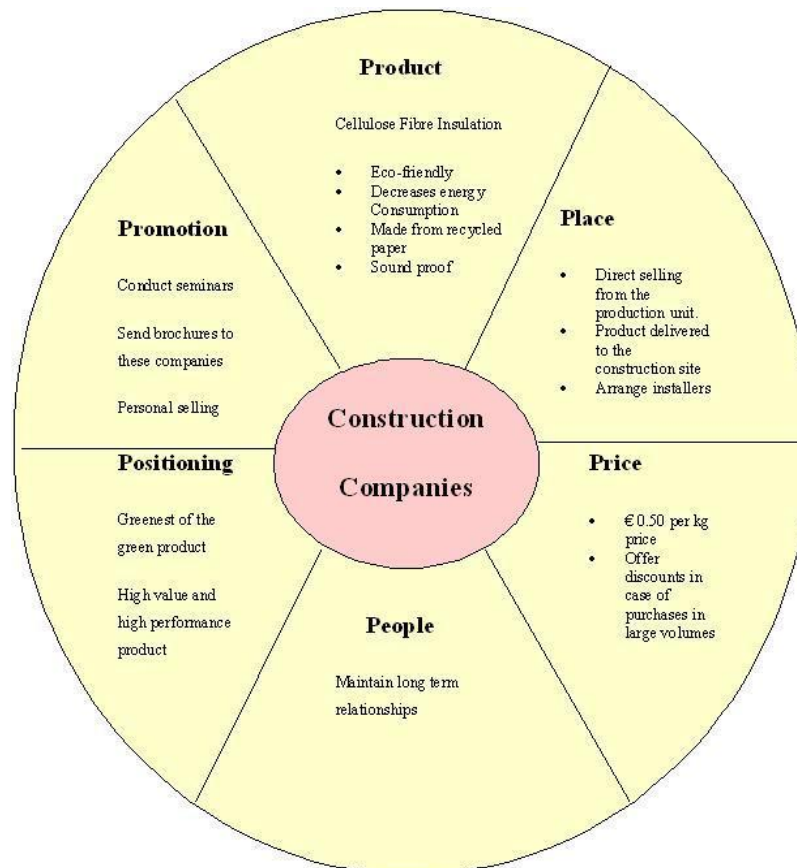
Product

Cellulose Fibre Insulation

- Eco-friendly
- Decreases energy Consumption
- Made from recycled paper
- Sound proof

Promotion

Conduct seminars

Send brochures to these companies

Personal selling

Place

- Direct selling from the production unit.
- Product delivered to the construction site
- Arrange installers

Construction

Companies

Positioning

Greenest of the green product

High value and high performance product

Price

- € 0.50 per kg price
- Offer discounts in case of purchases in large volumes

People

Maintain long term relationships